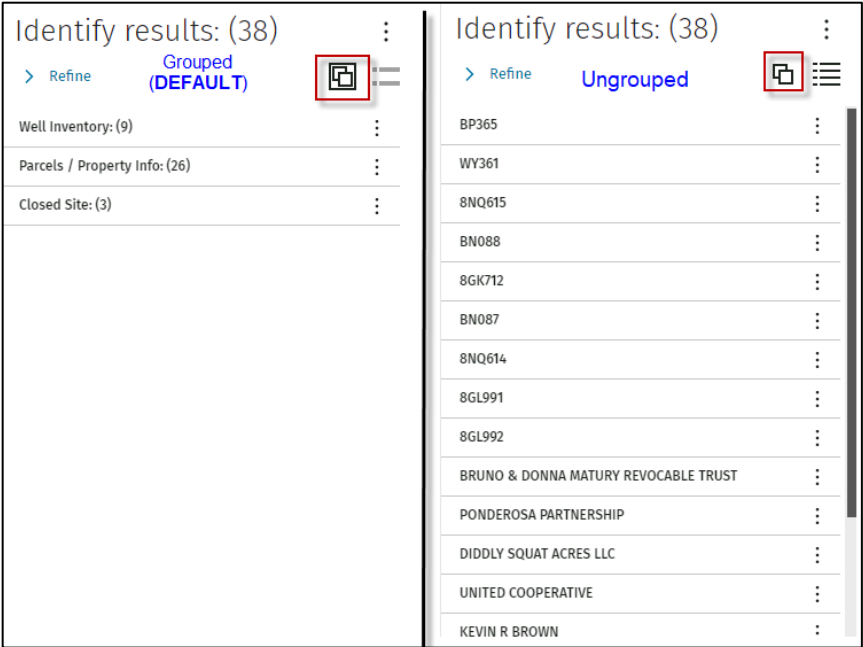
Identify results: (38)

Refine

Grouped
(DEFAULT)

Well Inventory: (9)

Parcels / Property Info: (26)

Closed Site: (3)

Identify results: (38)

Refine

Ungrouped

BP365

WY361

8NQ615

BN088

8GK712

BN087

8NQ614

8GL991

8GL992

BRUNO & DONNA MATURY REVOCABLE TRUST

PONDEROSA PARTNERSHIP

DIDDLY SQUAT ACRES LLC

UNITED COOPERATIVE

KEVIN R BROWN